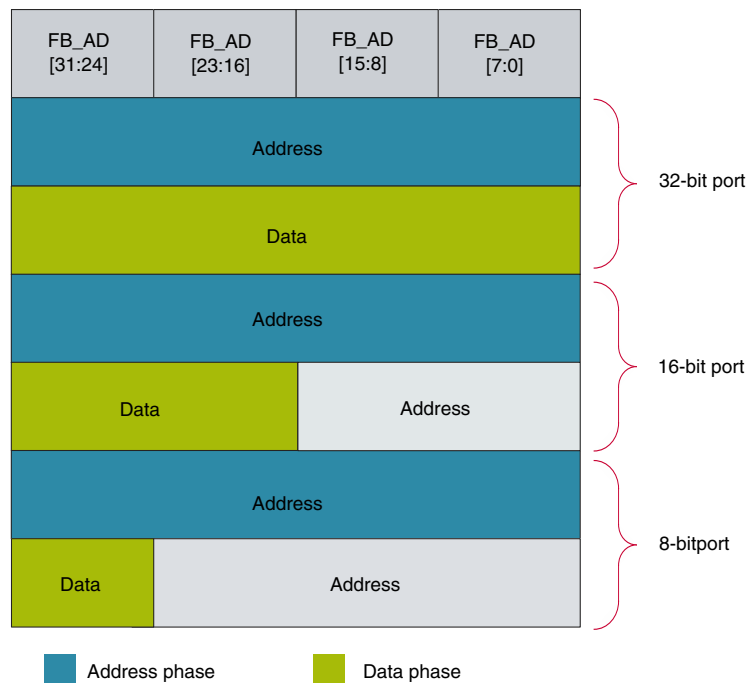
| FB_AD [31:24] | FB_AD [23:16] | FB_AD [15:8] | FB_AD [7:0] |
|---|---|---|---|

Address

Data

32-bit port

Address

Data

Address

16-bit port

Address

Data

Address

8-bitport

Address phase

Data phase